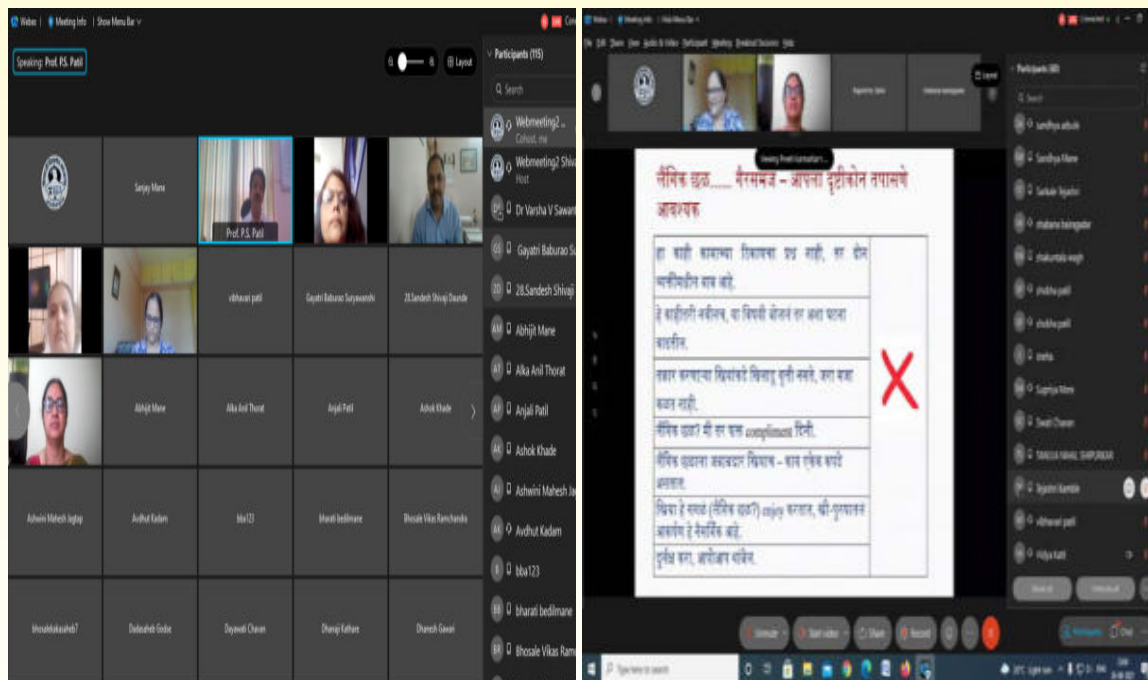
Webex | Meeting Info | Show Menu Bar

Speaking: Prof. P.S. Patil

Layout

Participants (115)

Search

Webmeeting2 ...
Cohost, me

Webmeeting2 Shiva...
Host

Dr Varsha V Sawant

Gayatri Baburao S...

28.Sandesh Shivaji...

Abhijit Mane

Alka Anil Thorat

Anjali Patil

Ashok Khade

Ashwini Mahesh Ja...

Avdhut Kadam

bba123

bharati bedilmane

Bhosale Vikas Ram...

Sanjay Mane

Prof. P.S. Patil

vibhavari patil

Gayatri Baburao Suryawanshi

28.Sandesh Shivaji Dounde

Abhijit Mane

Alka Anil Thorat

Anjali Patil

Ashok Khade

Ashwini Mahesh Jagtap

Avdhut Kadam

bba123

bharati bedilmane

Bhosale Vikas Ramchandra

bhosalekakasaheb7

Dadasaheb Godse

Dayawati Chavan

Dhanaji Kathare

Dhanesh Gawari

Webex | Meeting Info | Hide Menu Bar

File Edit Share View Audio & Video Participant Meeting Breakout Sessions Help

Layout

Participants (80)

Search

sandhya adsule

Sandhya Mane

Sarikale Tejashri

shabana basnagadar

shakuntala wagh

shobha patil

shobha patil

sneha

Supriya Nimse

Swati Chavan

TANUJA NAHAL SHIRVADKAR

Tejashri Kamble

vibhavari patil

Vidya Kalil

Viewing Preeti kamkarkar's...

नैतिक छळ...... गैरसमज – आपला दृष्टीकोन तपासणे आवश्यक

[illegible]

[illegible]

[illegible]

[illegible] compliment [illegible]

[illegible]

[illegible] enjoy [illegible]

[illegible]

X

Unmute

Start video

Share

Record

Participants

Chat